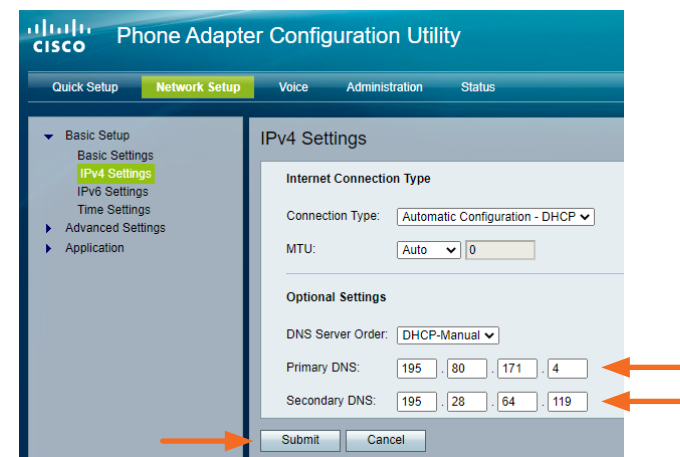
cisco Phone Adapter Configuration Utility

Quick Setup Network Setup Voice Administration Status

Basic Setup
Basic Settings
IPv4 Settings
IPv6 Settings
Time Settings
Advanced Settings
Application

IPv4 Settings

Internet Connection Type

Connection Type: Automatic Configuration - DHCP

MTU: Auto 0

Optional Settings

DNS Server Order: DHCP-Manual

Primary DNS: 195 . 80 . 171 . 4

Secondary DNS: 195 . 28 . 64 . 119

Submit Cancel